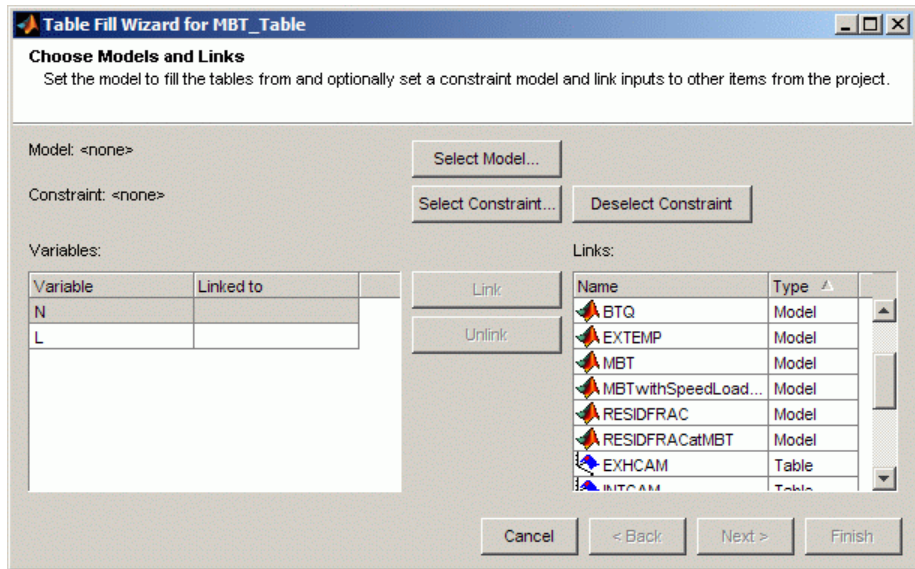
Table Fill Wizard for MBT_Table

Choose Models and Links

Set the model to fill the tables from and optionally set a constraint model and link inputs to other items from the project.

Model: <none>

Select Model...

Constraint: <none>

Select Constraint...

Deselect Constraint

Variables:

| Variable | Linked to |
|---|---|
| N | |
| L | |

Link

Unlink

Links:

| Name | Type |
|---|---|
| BTQ | Model |
| EXTEMP | Model |
| MBT | Model |
| MBTwithSpeedLoad... | Model |
| RESIDFRAC | Model |
| RESIDFRACatMBT | Model |
| EXHCAM | Table |
| INTCAM | Table |

Cancel

< Back

Next >

Finish